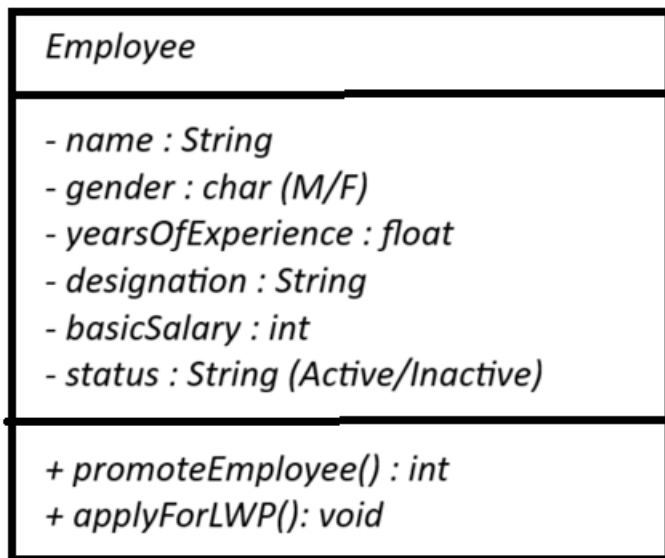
Employee

- name : String
- gender : char (M/F)
- yearsOfExperience : float
- designation : String
- basicSalary : int
- status : String (Active/Inactive)

+ promoteEmployee() : int
+ applyForLWP(): void